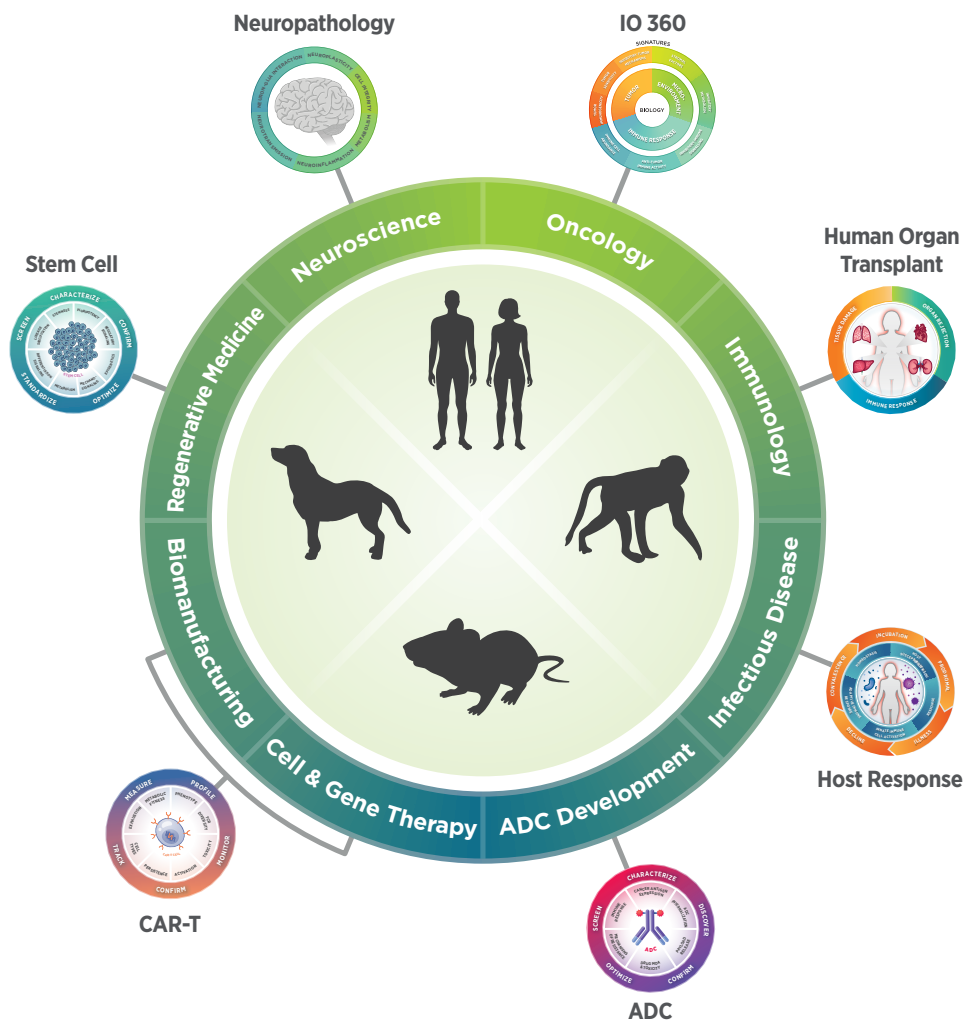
Neuropathology

IO 360

SIGNATURES

TUMOR

MICRO-ENVIRONMENT

BIOLOGY

IMMUNE RESPONSE

Human Organ Transplant

TISSUE DAMAGE

ORGAN REJECTION

IMMUNE RESPONSE

Stem Cell

CHARACTERIZE

CONFIRM

OPTIMIZE

STANDARDIZE

SCREEN

Neuroscience

Oncology

Immunology

Infectious Disease

ADC Development

Cell & Gene Therapy

Biomanufacturing

Regenerative Medicine

INCUBATION

PRODROMAL

ILLNESS

DECLINE

CONVALESCENCE

Host Response

MEASURE

PROFILE

MONITOR

CONFIRM

TRACK

CAR-T

CHARACTERIZE

DISCOVER

CONFIRM

OPTIMIZE

SCREEN

ADC

ADC